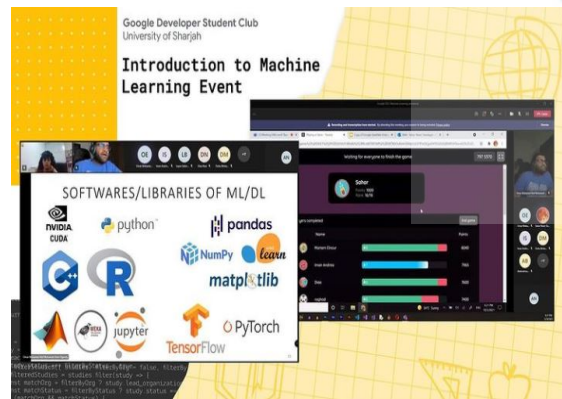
Google Developer Student Club
University of Sharjah

Introduction to Machine Learning Event

SOFTWARES/LIBRARIES OF ML/DL

NVIDIA CUDA

python

pandas

NumPy

learn

C++

R

matplotlib

jupyter

TensorFlow

PyTorch

Waiting for everyone to finish the game

Sahar

Next game

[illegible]

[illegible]

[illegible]